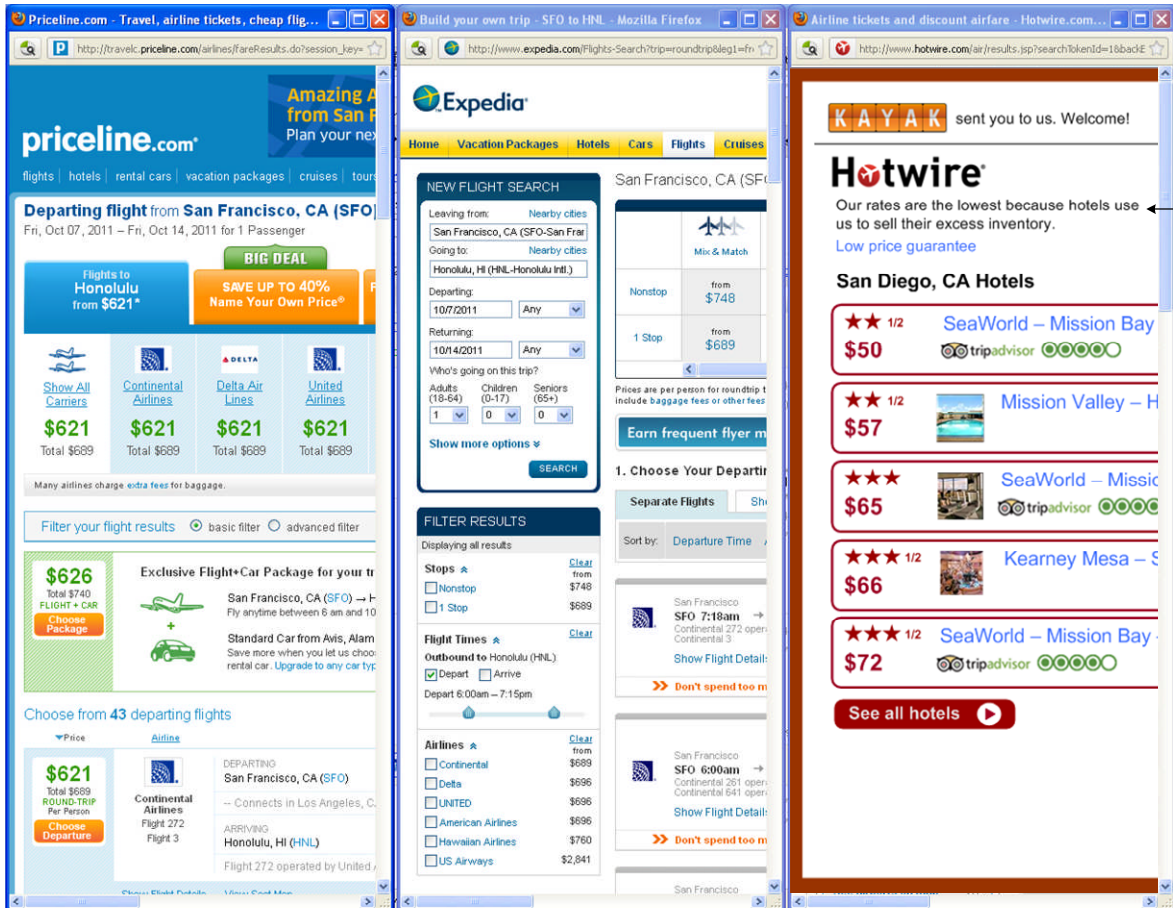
Priceline.com - Travel, airline tickets, cheap flig...

http://travelc.priceline.com/airlines/fareResults.do?session_key=

Amazing A from San F Plan your ne

priceline.com

flights | hotels | rental cars | vacation packages | cruises | tours

Departing flight from San Francisco, CA (SFO)
Fri, Oct 07, 2011 – Fri, Oct 14, 2011 for 1 Passenger

BIG DEAL

Flights to Honolulu from $621*

SAVE UP TO 40% Name Your Own Price®

DELTA

Show All Carriers

Continental Airlines

Delta Air Lines

United Airlines

$621 Total $689

$621 Total $689

$621 Total $689

$621 Total $689

Many airlines charge extra fees for baggage.

Filter your flight results basic filter advanced filter

$626 Total $740 FLIGHT + CAR Choose Package

Exclusive Flight+Car Package for your tr

San Francisco, CA (SFO) → H
Fly anytime between 6 am and 10

Standard Car from Avis, Alam
Save more when you let us choo rental car. Upgrade to any car typ

Choose from 43 departing flights

Price Airline

$621 Total $689 ROUND-TRIP Per Person Choose Departure

Continental Airlines Flight 272 Flight 3

DEPARTING
San Francisco, CA (SFO)

-- Connects in Los Angeles, C

ARRIVING
Honolulu, HI (HNL)

Flight 272 operated by United

Build your own trip - SFO to HNL - Mozilla Firefox

http://www.expedia.com/Flights-Search?trip=roundtrip&leg1=fr

Expedia

Home | Vacation Packages | Hotels | Cars | Flights | Cruises

NEW FLIGHT SEARCH

Leaving from: Nearby cities
San Francisco, CA (SFO-San Fran
Going to: Nearby cities
Honolulu, HI (HNL-Honolulu Intl.)
Departing:
10/7/2011 Any
Returning:
10/14/2011 Any
Who's going on this trip?
Adults (18-64) Children (0-17) Seniors (65+)
1 0 0
Show more options
SEARCH

FILTER RESULTS
Displaying all results

Stops Clear from
Nonstop $748
1 Stop $689

Flight Times Clear
Outbound to Honolulu (HNL)
Depart Arrive
Depart 6:00am – 7:15pm

Airlines Clear from
Continental $689
Delta $696
UNITED $696
American Airlines $696
Hawaiian Airlines $760
US Airways $2,841

San Francisco, CA (SFO

Mix & Match

Nonstop from $748

1 Stop from $689

Prices are per person for roundtrip t include baggage fees or other fees

Earn frequent flyer m

1. Choose Your Departir

Separate Flights Sh

Sort by: Departure Time

San Francisco
SFO 7:18am →
Continental 272 oper
Continental 3
Show Flight Details
>> Don't spend too m

San Francisco
SFO 6:00am →
Continental 261 oper
Continental 641 oper
Show Flight Details
>> Don't spend too m

San Francisco

Airline tickets and discount airfare - Hotwire.com...

http://www.hotwire.com/air/results.jsp?searchTokenId=1&backE

KAYAK sent you to us. Welcome!

Hotwire

Our rates are the lowest because hotels use us to sell their excess inventory.

Low price guarantee

San Diego, CA Hotels

★★ 1/2 SeaWorld – Mission Bay
$50 tripadvisor

★★ 1/2 Mission Valley – H
$57

★★★ SeaWorld – Missio
$65 tripadvisor

★★★ 1/2 Kearney Mesa – S
$66

★★★ 1/2 SeaWorld – Mission Bay
$72 tripadvisor

See all hotels